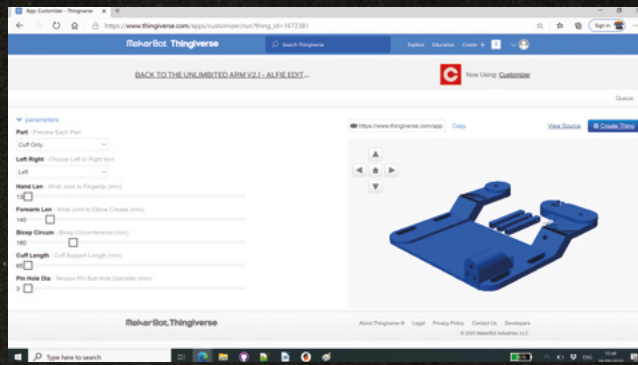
App: Customizer - Thingiverse

https://www.thingiverse.com/apps/customizer/run?thing_id=1672381

Sign in

MakerBot Thingiverse

Search Thingiverse

Explore Education Create

BACK TO THE UNLIMBITED ARM V2.1 - ALFIE EDIT...

Now Using: Customizer

Queue

parameters

Part - Preview Each Part

Cuff Only

Left Right - Choose Left or Right Arm

Left

Hand Len - Wrist Joint to Fingertip (mm)

13

Forearm Len - Wrist Joint to Elbow Crease (mm)

140

Bicep Circum - Bicep Circumference (mm)

160

Cuff Length - Cuff Support Length (mm)

60

Pin Hole Dia - Tension Pin Bolt Hole Diameter (mm)

5

https://www.thingiverse.com/app

Copy

View Source

Create Thing

MakerBot Thingiverse

About Thingiverse® Legal Privacy Policy Contact Us Developers

© 2020 MakerBot Industries, LLC

Type here to search